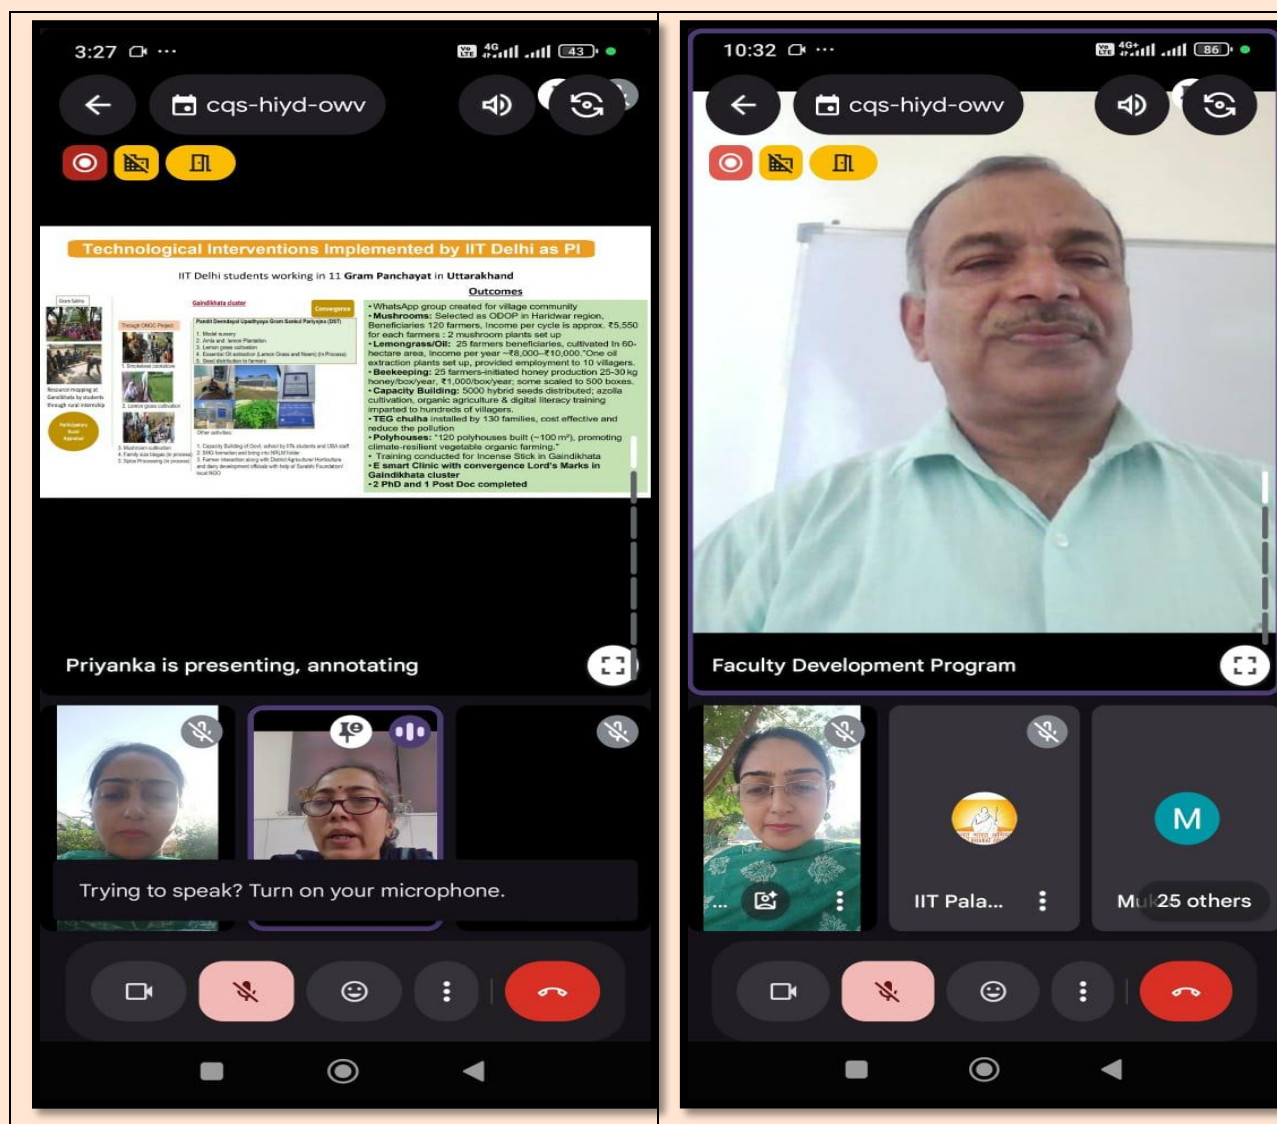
3:27 ···
4G 43

cqs-hiyd-owv

Technological Interventions Implemented by IIT Delhi as PI

IIT Delhi students working in 11 Gram Panchayat in Uttarakhand

Outcomes

Gaindikhata cluster

Convergence

Through ONGC Project

Pandit Deendayal Upadhyaya Gram Sankul Pariyojna (DST)

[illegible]

• WhatsApp group created for village community
• Mushrooms: Selected as ODOP in Haridwar region, Beneficiaries 120 farmers, Income per cycle is approx. ₹5,550 for each farmers : 2 mushroom plants set up
• Lemongrass/Oil: 25 farmers beneficiaries, cultivated in 60-hectare area, Income per year ~₹8,000–₹10,000."One oil extraction plants set up, provided employment to 10 villagers.
• Beekeeping: 25 farmers-initiated honey production 25-30 kg honey/box/year, ₹1,000/box/year; some scaled to 500 boxes.
• Capacity Building: 5000 hybrid seeds distributed; azolla cultivation, organic agriculture & digital literacy training imparted to hundreds of villagers.
• TEG chulha installed by 130 families, cost effective and reduce the pollution
• Polyhouses: "120 polyhouses built (~100 m²), promoting climate-resilient vegetable organic farming."
• Training conducted for Incense Stick in Gaindikhata
• E smart Clinic with convergence Lord's Marks in Gaindikhata cluster
• 2 PhD and 1 Post Doc completed

Priyanka is presenting, annotating

Trying to speak? Turn on your microphone.

10:32 ···
4G+ 86

cqs-hiyd-owv

Faculty Development Program

IIT Pala...

M

Mu 25 others